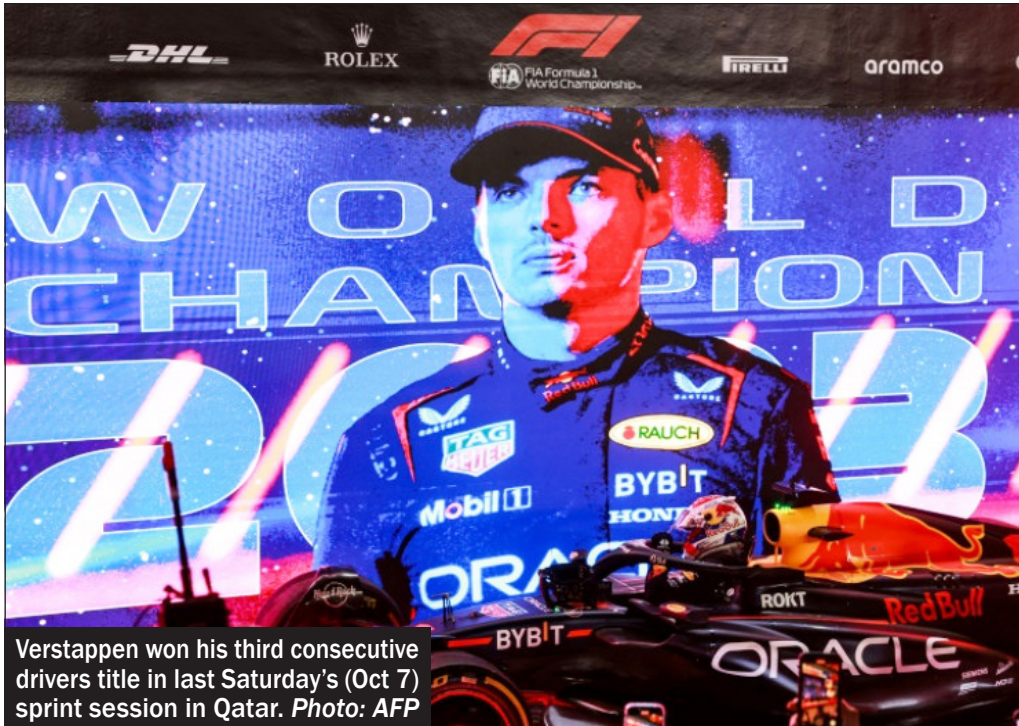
DHL ROLEX F1 FIA Formula 1 World Championship PIRELLI aramco

W O L D
CHAMPION
2023

TAG Heuer RAUCH BYBIT HONDA Mobil 1 ORACLE Red Bull BYBIT ROKT ORACLE Red Bull

Verstappen won his third consecutive drivers title in last Saturday's (Oct 7) sprint session in Qatar. Photo: AFP